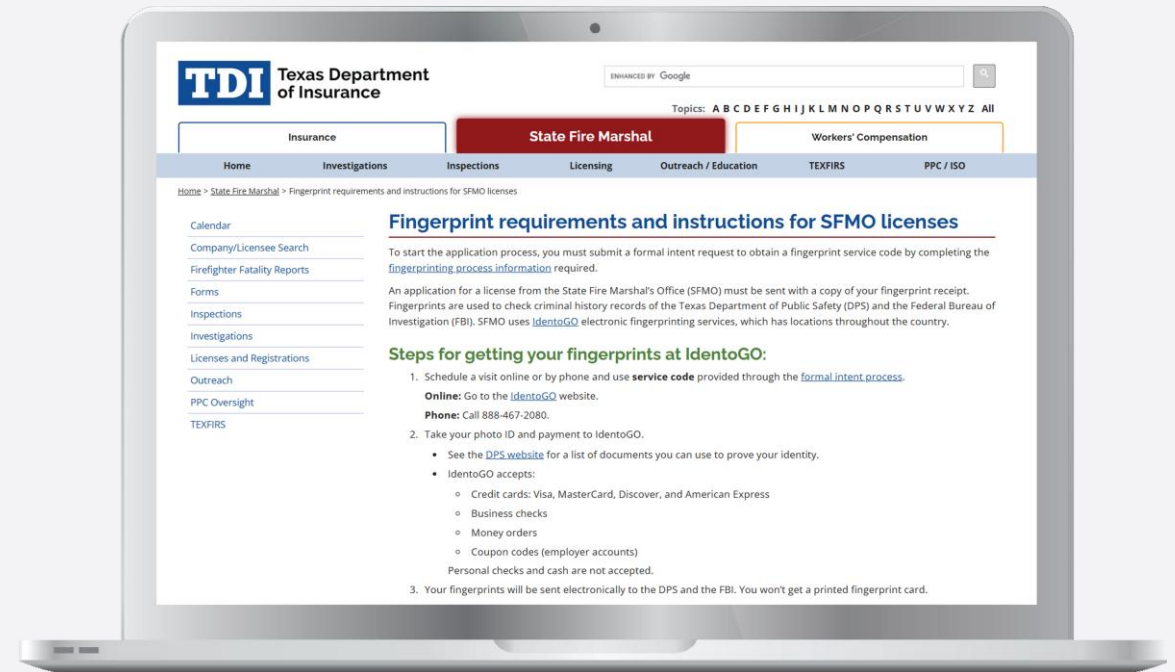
TDI Texas Department of Insurance

ENHANCED BY Google

Topics: A B C D E F G H I J K L M N O P Q R S T U V W X Y Z All

Insurance

State Fire Marshal

Workers' Compensation

Home Investigations Inspections Licensing Outreach / Education TEXFIRS PPC / ISO

Home > State Fire Marshal > Fingerprint requirements and instructions for SFMO licenses

Calendar
Company/Licensee Search
Firefighter Fatality Reports
Forms
Inspections
Investigations
Licenses and Registrations
Outreach
PPC Oversight
TEXFIRS

Fingerprint requirements and instructions for SFMO licenses

To start the application process, you must submit a formal intent request to obtain a fingerprint service code by completing the fingerprinting process information required.

An application for a license from the State Fire Marshal's Office (SFMO) must be sent with a copy of your fingerprint receipt. Fingerprints are used to check criminal history records of the Texas Department of Public Safety (DPS) and the Federal Bureau of Investigation (FBI). SFMO uses IdentoGO electronic fingerprinting services, which has locations throughout the country.

Steps for getting your fingerprints at IdentoGO:

1. Schedule a visit online or by phone and use service code provided through the formal intent process.
Online: Go to the IdentoGO website.
Phone: Call 888-467-2080.
2. Take your photo ID and payment to IdentoGO.
• See the DPS website for a list of documents you can use to prove your identity.
• IdentoGO accepts:
◦ Credit cards: Visa, MasterCard, Discover, and American Express
◦ Business checks
◦ Money orders
◦ Coupon codes (employer accounts)
Personal checks and cash are not accepted.
3. Your fingerprints will be sent electronically to the DPS and the FBI. You won't get a printed fingerprint card.